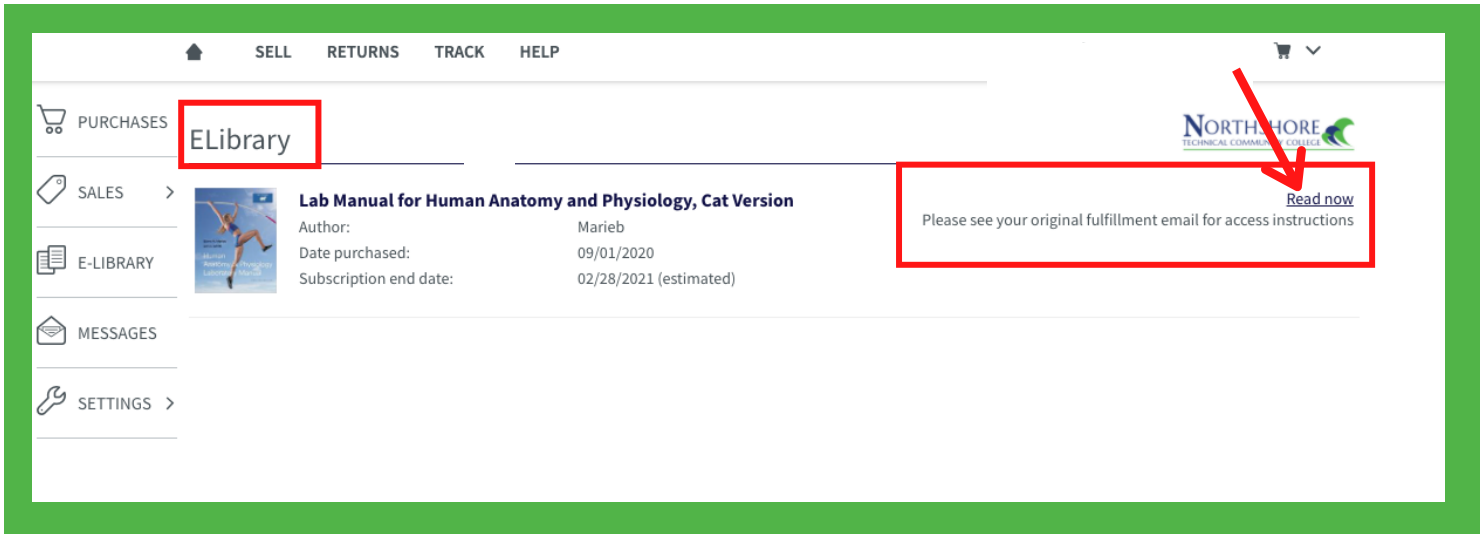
SELL RETURNS TRACK HELP

PURCHASES

SALES

E-LIBRARY

MESSAGES

SETTINGS

ELibrary

NORTHSHORE TECHNICAL COMMUNITY COLLEGE

Lab Manual for Human Anatomy and Physiology, Cat Version

| Author: | Marieb |
|---|---|
| Date purchased: | 09/01/2020 |
| Subscription end date: | 02/28/2021 (estimated) |

Read now

Please see your original fulfillment email for access instructions